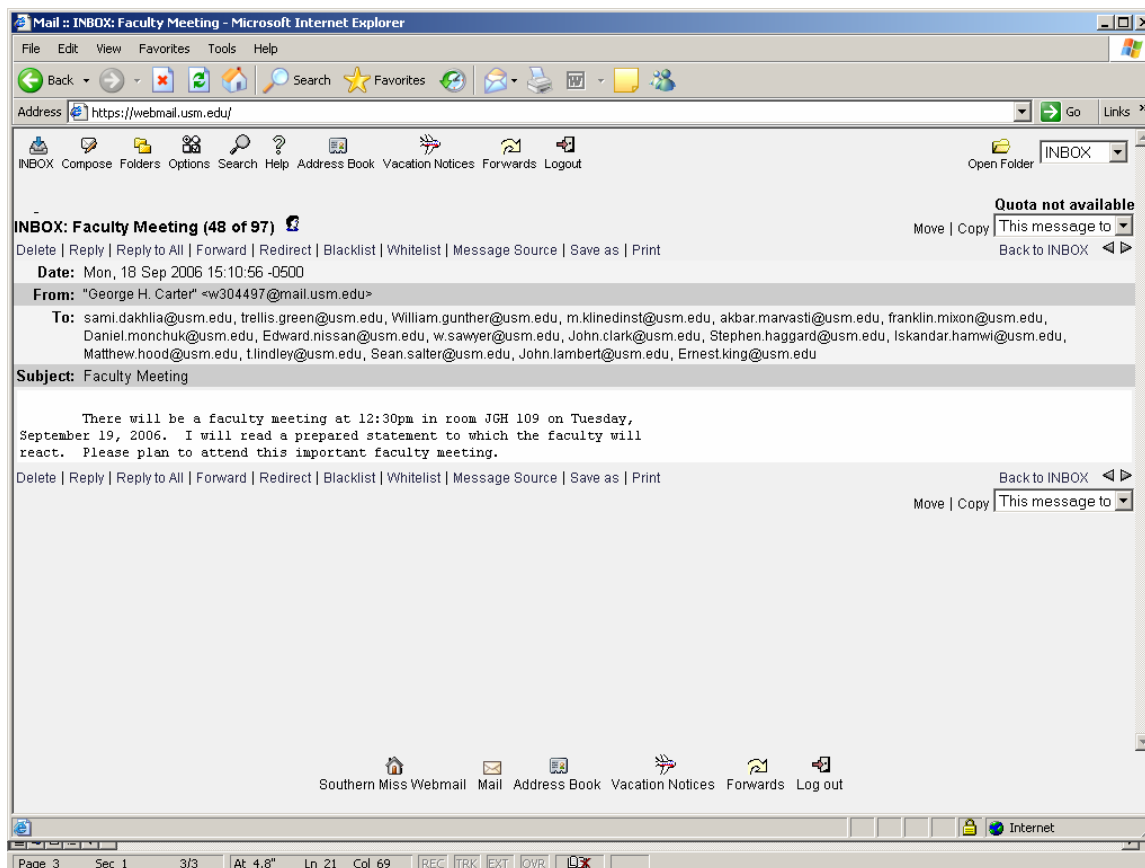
Mail :: INBOX: Faculty Meeting - Microsoft Internet Explorer

File Edit View Favorites Tools Help

Back Search Favorites

Address https://webmail.usm.edu/ Go Links

INBOX Compose Folders Options Search Help Address Book Vacation Notices Forwards Logout

Open Folder INBOX

Quota not available

INBOX: Faculty Meeting (48 of 97)

Move | Copy This message to

Delete | Reply | Reply to All | Forward | Redirect | Blacklist | Whitelist | Message Source | Save as | Print

Back to INBOX

Date: Mon, 18 Sep 2006 15:10:56 -0500

From: "George H. Carter" <w304497@mail.usm.edu>

To: sami.dakhlia@usm.edu, trellis.green@usm.edu, William.gunther@usm.edu, m.klinedinst@usm.edu, akbar.marvasti@usm.edu, franklin.mixon@usm.edu, Daniel.monchuk@usm.edu, Edward.nissan@usm.edu, w.sawyer@usm.edu, John.clark@usm.edu, Stephen.haggard@usm.edu, Iskandar.hamwi@usm.edu, Matthew.hood@usm.edu, t.lindley@usm.edu, Sean.salter@usm.edu, John.lambert@usm.edu, Ernest.king@usm.edu

Subject: Faculty Meeting

There will be a faculty meeting at 12:30pm in room JGH 109 on Tuesday, September 19, 2006. I will read a prepared statement to which the faculty will react. Please plan to attend this important faculty meeting.

Delete | Reply | Reply to All | Forward | Redirect | Blacklist | Whitelist | Message Source | Save as | Print

Back to INBOX

Move | Copy This message to

Southern Miss Webmail Mail Address Book Vacation Notices Forwards Log out

Internet

Page 3 Sec 1 3/3 At 4.8" Ln 21 Col 69 REC TRK EXT OVR